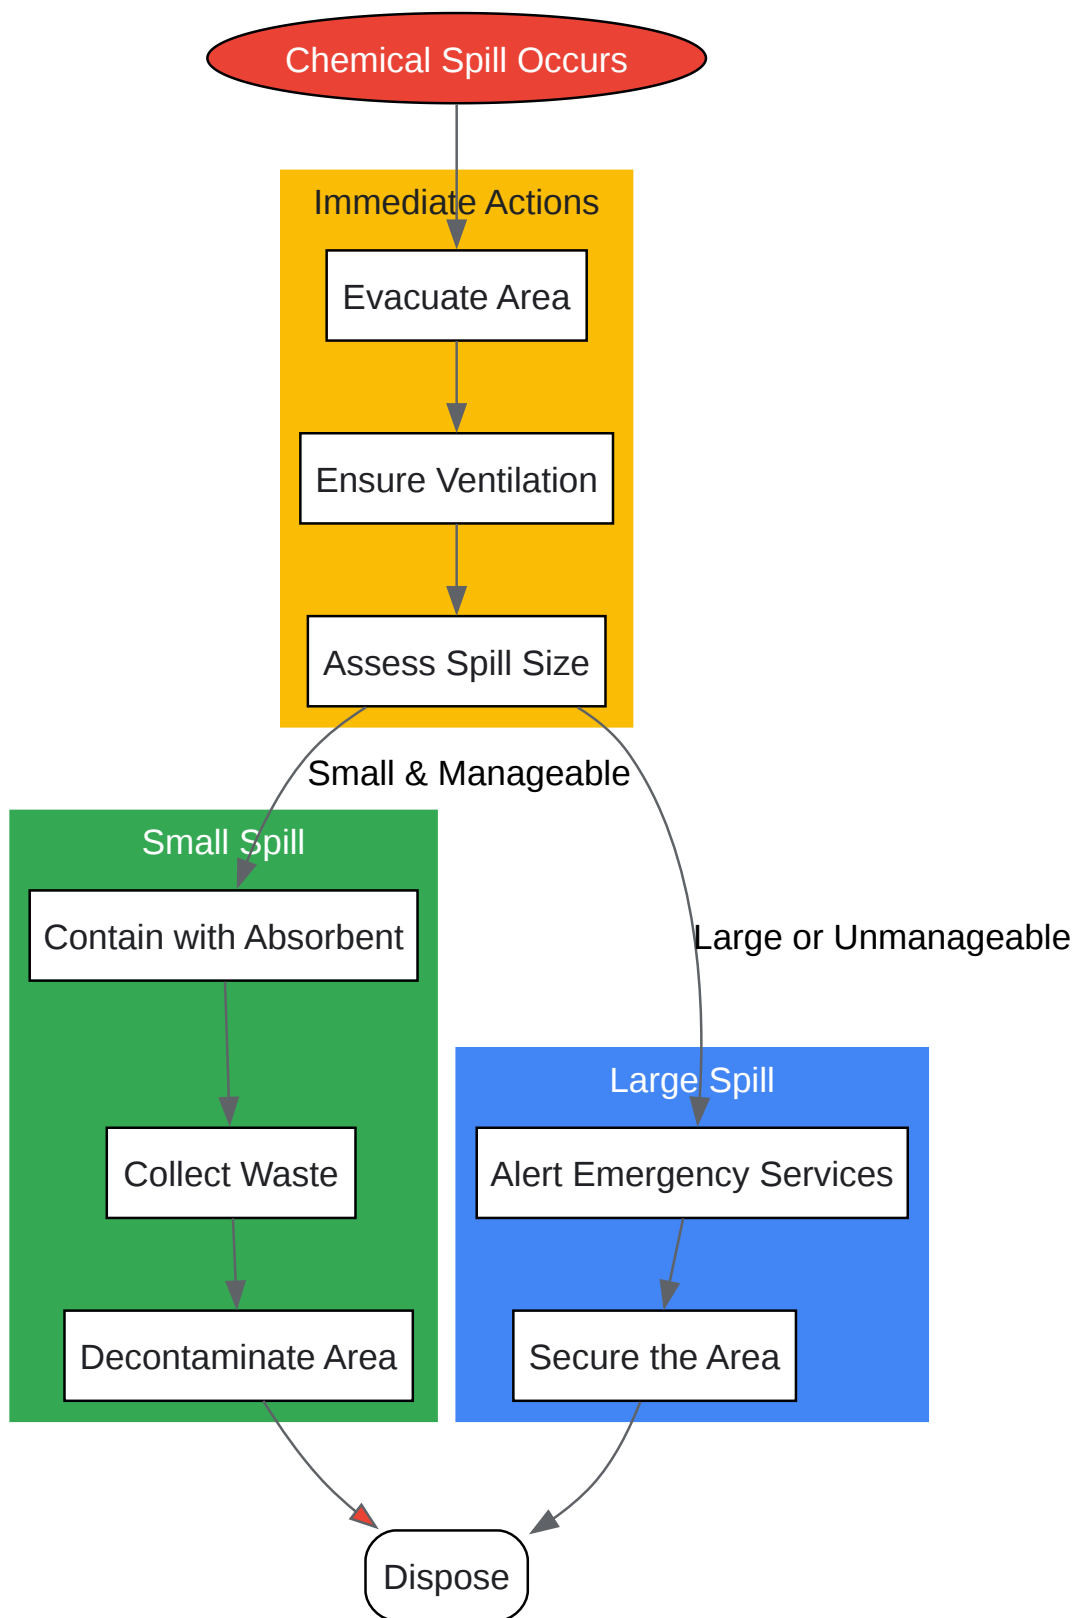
Chemical Spill Occurs

Immediate Actions

Evacuate Area

Ensure Ventilation

Assess Spill Size

Small & Manageable

Large or Unmanageable

Small Spill

Contain with Absorbent

Collect Waste

Decontaminate Area

Large Spill

Alert Emergency Services

Secure the Area

Dispose